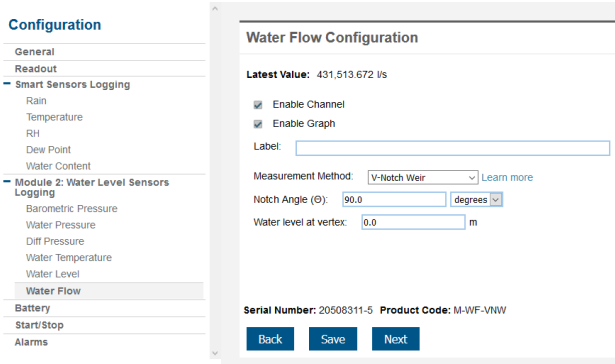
Configuration

General
Readout
Smart Sensors Logging
Rain
Temperature
RH
Dew Point
Water Content
Module 2: Water Level Sensors Logging
Barometric Pressure
Water Pressure
Diff Pressure
Water Temperature
Water Level
Water Flow
Battery
Start/Stop
Alarms

Water Flow Configuration

Latest Value: 431,513.672 l/s

Enable Channel

Enable Graph

Label:

Measurement Method: V-Notch Weir Learn more

Notch Angle (Θ): 90.0 degrees

Water level at vertex: 0.0 m

Serial Number: 20508311-5 Product Code: M-WF-VNW

Back Save Next